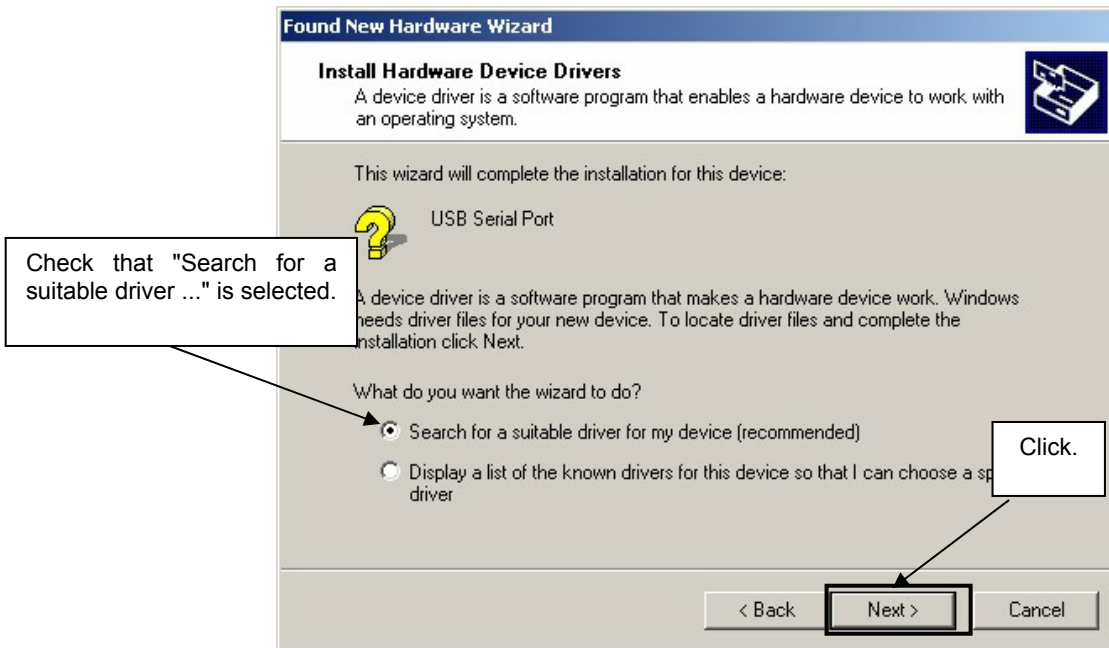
Found New Hardware Wizard

Install Hardware Device Drivers
A device driver is a software program that enables a hardware device to work with an operating system.

This wizard will complete the installation for this device:

USB Serial Port

Check that "Search for a suitable driver ..." is selected.

A device driver is a software program that makes a hardware device work. Windows needs driver files for your new device. To locate driver files and complete the installation click Next.

What do you want the wizard to do?

Search for a suitable driver for my device (recommended)

Click.

Display a list of the known drivers for this device so that I can choose a sp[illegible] driver

< Back Next > Cancel